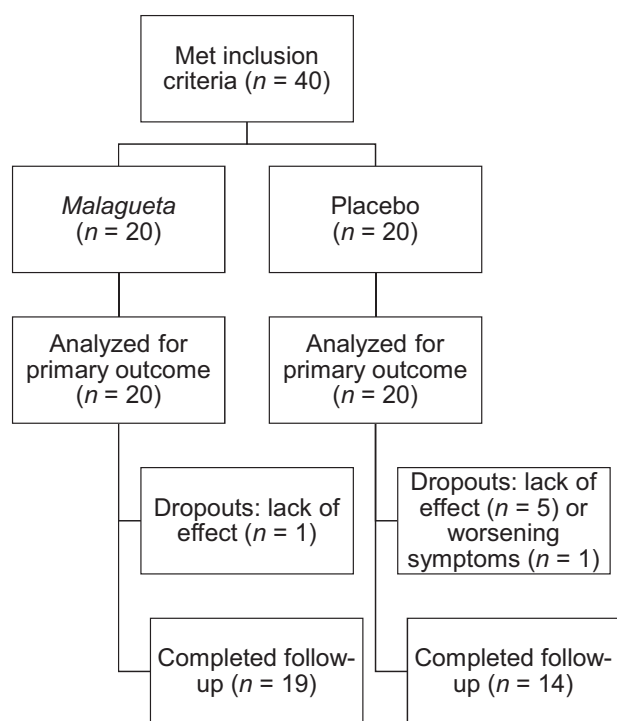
Met inclusion criteria ($n$ = 40)

Malagueta ($n$ = 20)

Placebo ($n$ = 20)

Analyzed for primary outcome ($n$ = 20)

Analyzed for primary outcome ($n$ = 20)

Dropouts: lack of effect ($n$ = 1)

Dropouts: lack of effect ($n$ = 5) or worsening symptoms ($n$ = 1)

Completed follow-up ($n$ = 19)

Completed follow-up ($n$ = 14)